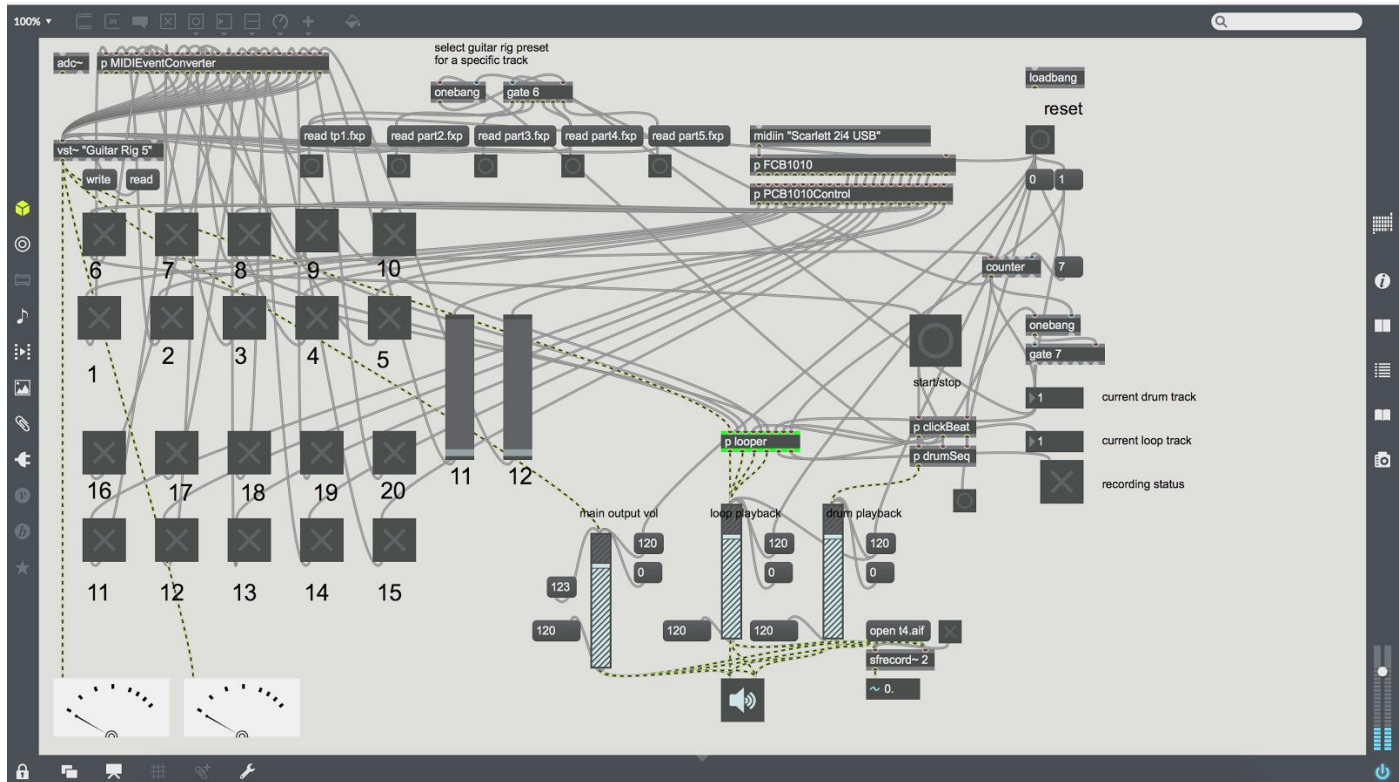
100%

adc~

p MIDIEventConverter

select guitar rig preset for a specific track

onebang

gate 6

loadbang

reset

vst~ "Guitar Rig 5"

read tp1.fxp

read part2.fxp

read part3.fxp

read part4.fxp

read part5.fxp

midiin "Scarlett 2i4 USB"

p FCB1010

p PCB1010Control

write

read

0

1

6

7

8

9

10

counter

7

1

2

3

4

5

onebang

gate 7

start/stop

1

current drum track

p clickBeat

1

current loop track

p looper

p drumSeq

recording status

16

17

18

19

20

11

12

main output vol

loop playback

drum playback

120

120

120

0

0

0

123

11

12

13

14

15

120

120

120

open t4.aif

sfrecord~ 2

~ 0.